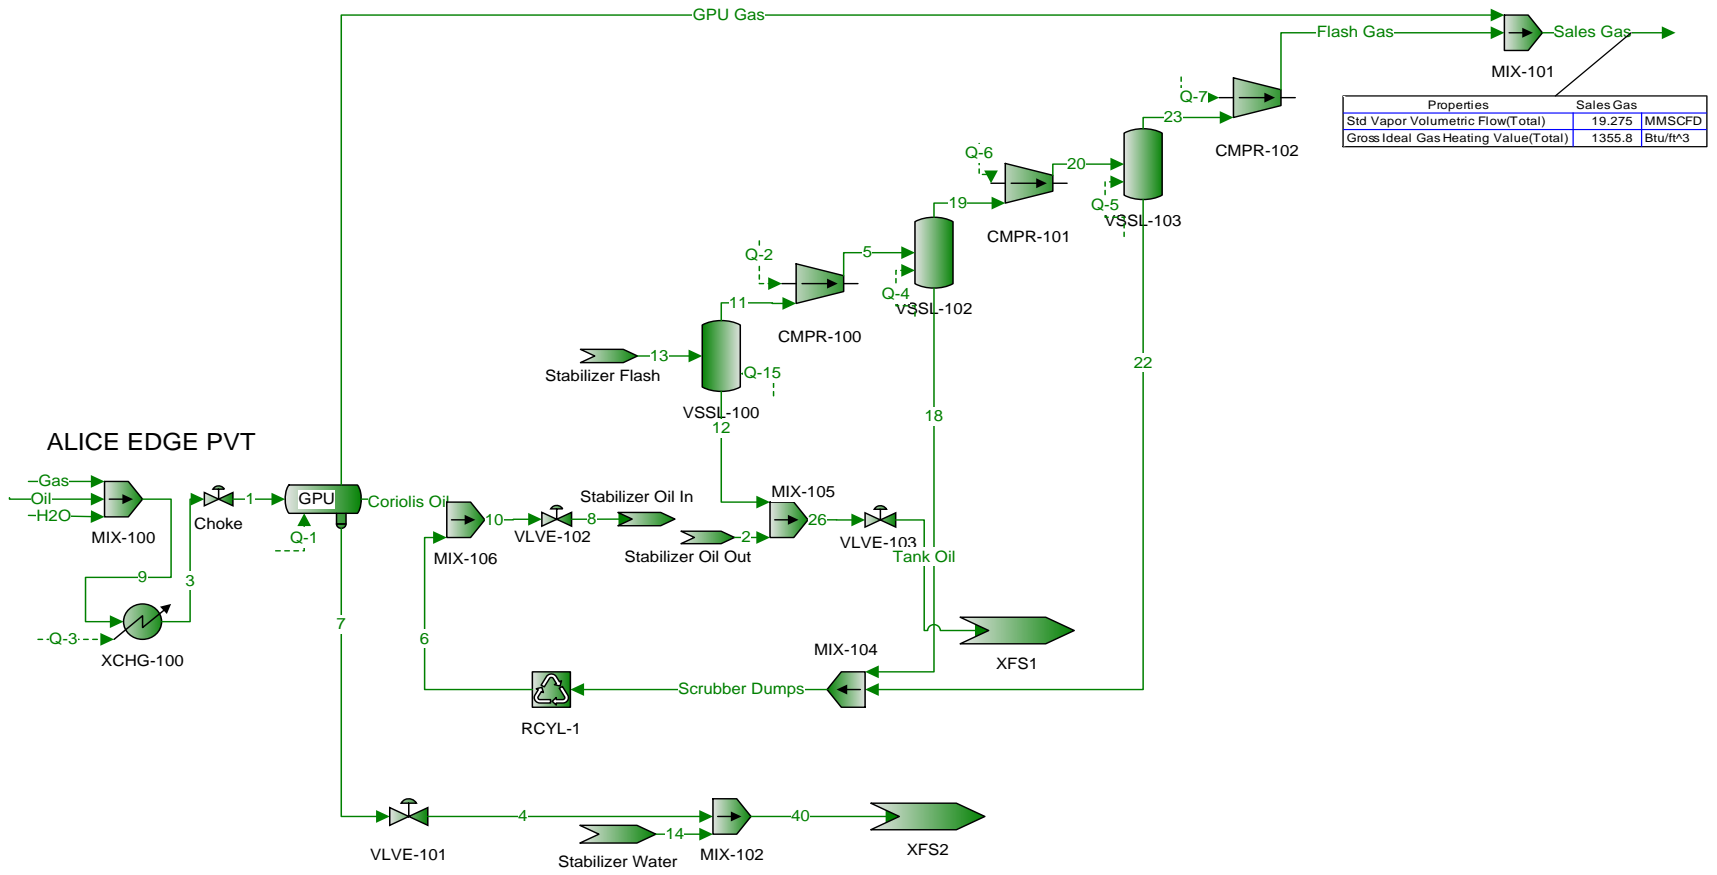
GPU Gas

Flash Gas

Sales Gas

MIX-101

| Properties | Sales Gas | |
|---|---|---|
| Std Vapor Volumetric Flow(Total) | 19.275 | MMSCFD |
| Gross Ideal Gas Heating Value(Total) | 1355.8 | Btu/ft^3 |

Q-7

23

CMPR-102

Q-6

20

Q-5

VSSL-103

19

CMPR-101

Q-2

5

Q-4

VSSL-102

11

CMPR-100

13

Stabilizer Flash

Q-15

VSSL-100

12

22

18

ALICE EDGE PVT

Gas

Oil

H2O

MIX-100

1

Choke

GPU

Coriolis Oil

Q-1

10

VLVE-102

8

Stabilizer Oil In

MIX-105

26

VLVE-103

2

Stabilizer Oil Out

MIX-106

Tank Oil

9

3

Q-3

XCHG-100

7

6

XFS1

MIX-104

Scrubber Dumps

RCYL-1

4

40

14

VLVE-101

Stabilizer Water

MIX-102

XFS2